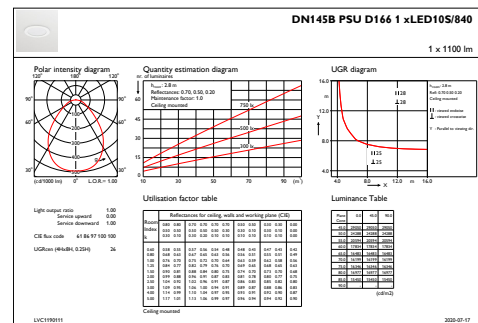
DN145B PSU D166 1 xLED10S/840

1 x 1100 lm

Polar intensity diagram

120° 180° 120°

90° 90°

60° 60°

30° 0° 30°

(cd/1000 lm) 0° L.O.R.= 1.00

Quantity estimation diagram

nr. of luminaires

$h_{room}$: 2.8 m
Reflectances: 0.70, 0.50, 0.20
Maintenance factor: 1.0
Ceiling mounted

750 lx

500 lx

300 lx

10 30 50 70 90 (m²)

UGR diagram

16.0

12.0

8.0

Y

4.0 8.0 12.0 m 16.0

X

$h_{room}$: 2.8 m
Refl: 0.70 0.50 0.20
Ceiling mounted

H28
L28

H25
L25

H : viewed endwise
L : viewed crosswise

Y : Parallel to viewing dir

Light output ratio 1.00
Service upward 0.00
Service downward 1.00

CIE flux code 61 86 97 100 100

UGRcen (4Hx8H, 0.25H) 26

Utilisation factor table

Room Index k | Reflectances for ceiling, walls and working plane (CIE)

Ceiling mounted

Luminance Table

(cd/m2)

LVC1190111

2020-07-17